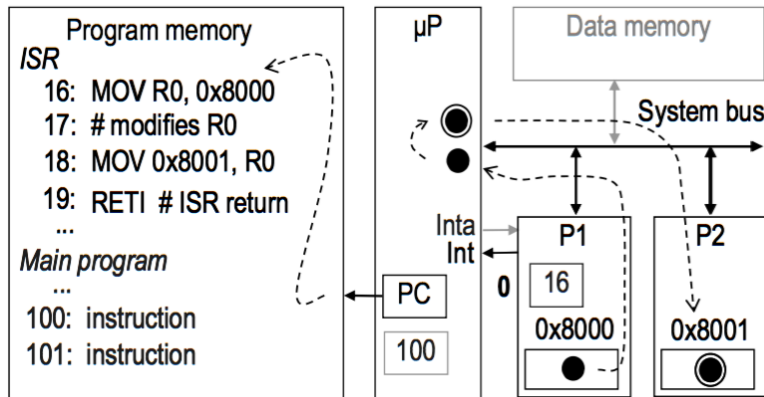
Program memory
ISR
16: MOV R0, 0x8000
17: # modifies R0
18: MOV 0x8001, R0
19: RETI # ISR return
...
Main program
...
100: instruction
101: instruction

μP
Data memory
System bus
Inta
Int
P1
P2
0
16
0x8000
0x8001
PC
100